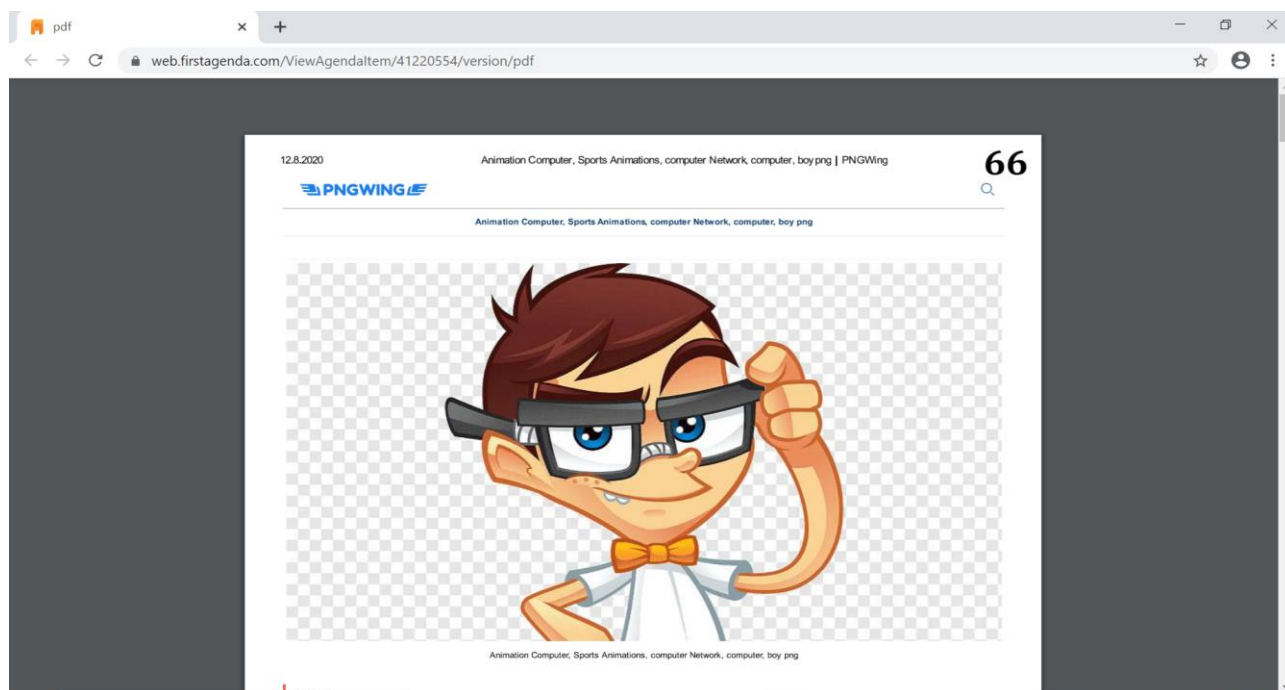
pdf

web.firstagenda.com/ViewAgendaItem/41220554/version/pdf

12.8.2020

Animation Computer, Sports Animations, computer Network, computer, boy png | PNGWing

66

PNGWING

Animation Computer, Sports Animations, computer Network, computer, boy png

Animation Computer, Sports Animations, computer Network, computer, boy png